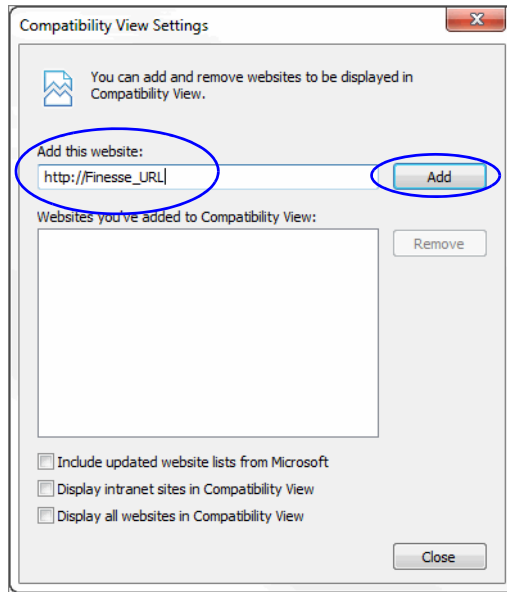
Compatibility View Settings

You can add and remove websites to be displayed in Compatibility View.

Add this website:

http://Finesse_URL

Add

Websites you've added to Compatibility View:

Remove

Include updated website lists from Microsoft

Display intranet sites in Compatibility View

Display all websites in Compatibility View

Close